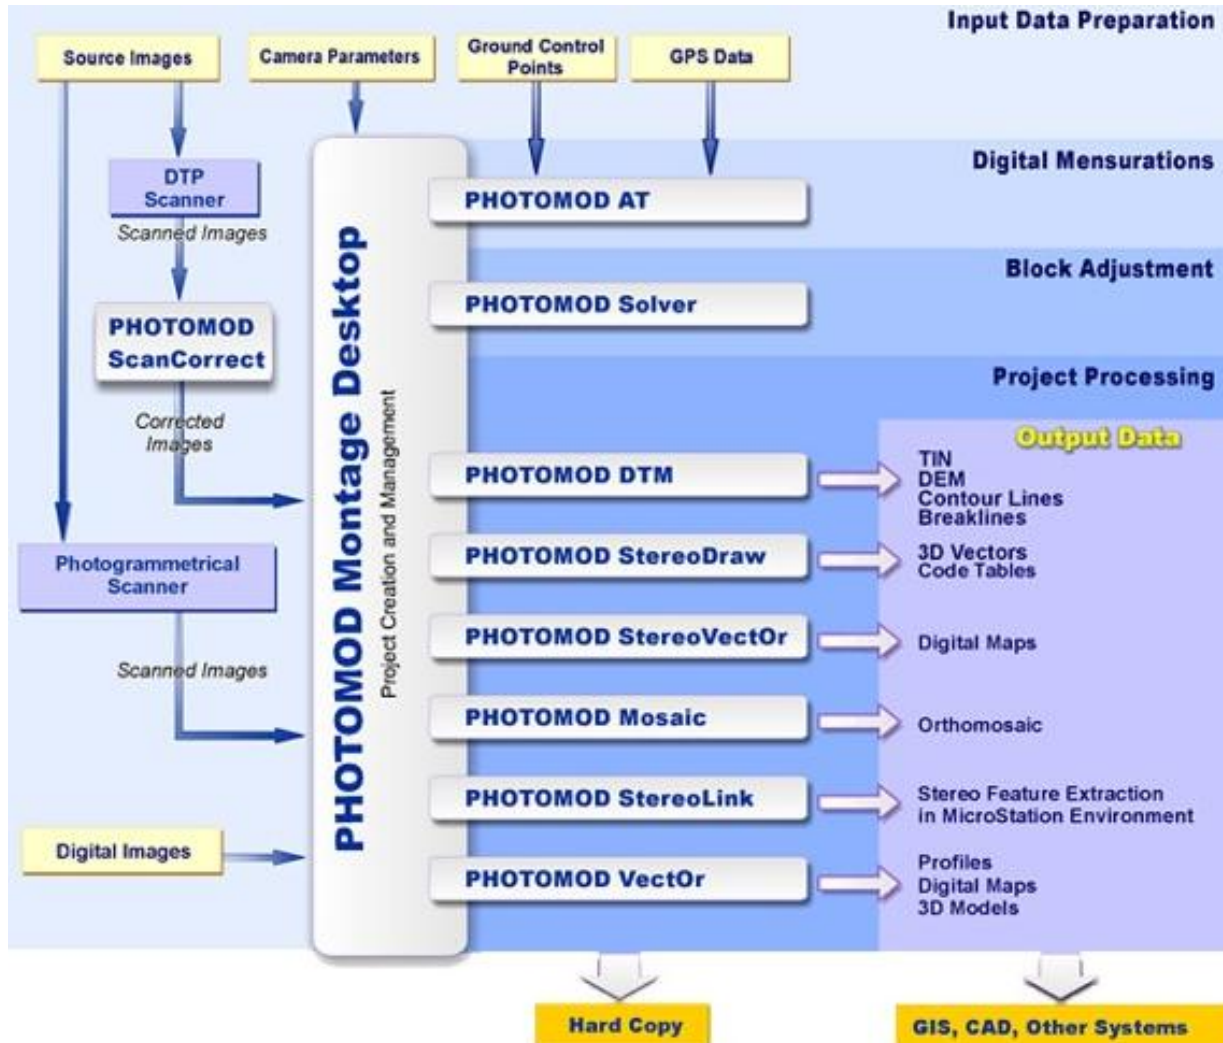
Input Data Preparation

Source Images

Camera Parameters

Ground Control Points

GPS Data

Digital Mensurations

DTP Scanner

Scanned Images

PHOTOMOD AT

Block Adjustment

PHOTOMOD ScanCorrect

PHOTOMOD Solver

Project Processing

Corrected Images

PHOTOMOD Montage Desktop

Project Creation and Management

Output Data

PHOTOMOD DTM

TIN
DEM
Contour Lines
Breaklines

Photogrammetrical Scanner

PHOTOMOD StereoDraw

3D Vectors
Code Tables

PHOTOMOD StereoVectOr

Digital Maps

Scanned Images

PHOTOMOD Mosaic

Orthomosaic

PHOTOMOD StereoLink

Stereo Feature Extraction in MicroStation Environment

Digital Images

PHOTOMOD VectOr

Profiles
Digital Maps
3D Models

Hard Copy

GIS, CAD, Other Systems